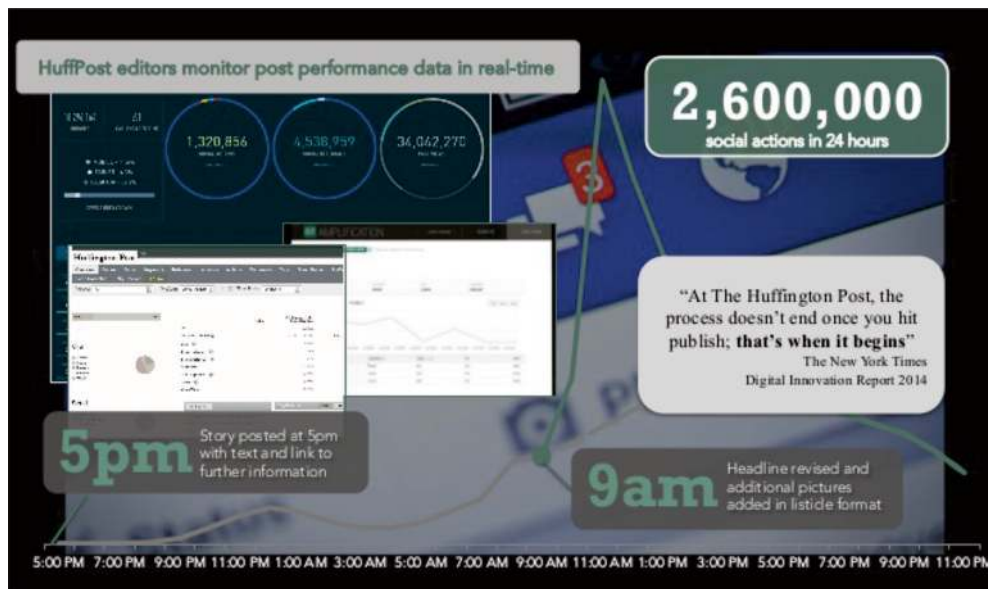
HuffPost editors monitor post performance data in real-time

2,600,000
social actions in 24 hours

1,320,856
4,538,959
34,042,270

AMPLIFICATION

Huffington Post

"At The Huffington Post, the process doesn't end once you hit publish; **that's when it begins**"
The New York Times
Digital Innovation Report 2014

5pm
Story posted at 5pm with text and link to further information

9am
Headline revised and additional pictures added in listicle format

5:00 PM 7:00 PM 9:00 PM 11:00 PM 1:00 AM 3:00 AM 5:00 AM 7:00 AM 9:00 AM 11:00 AM 1:00 PM 3:00 PM 5:00 PM 7:00 PM 9:00 PM 11:00 PM